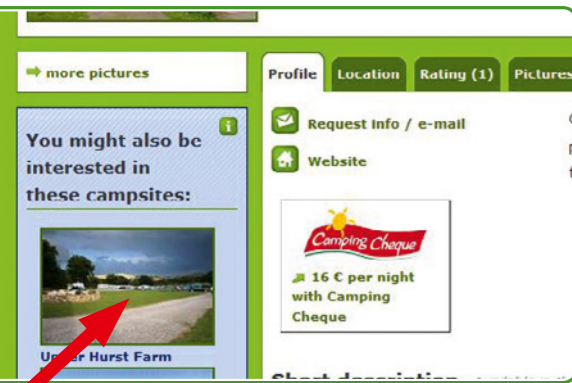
more pictures

Profile | Location | Rating (1) | Pictures

You might also be interested in these campsites:

i

Up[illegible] Hurst Farm

Request info / e-mail

Website

Camping Cheque

16 € per night with Camping Cheque

Short description